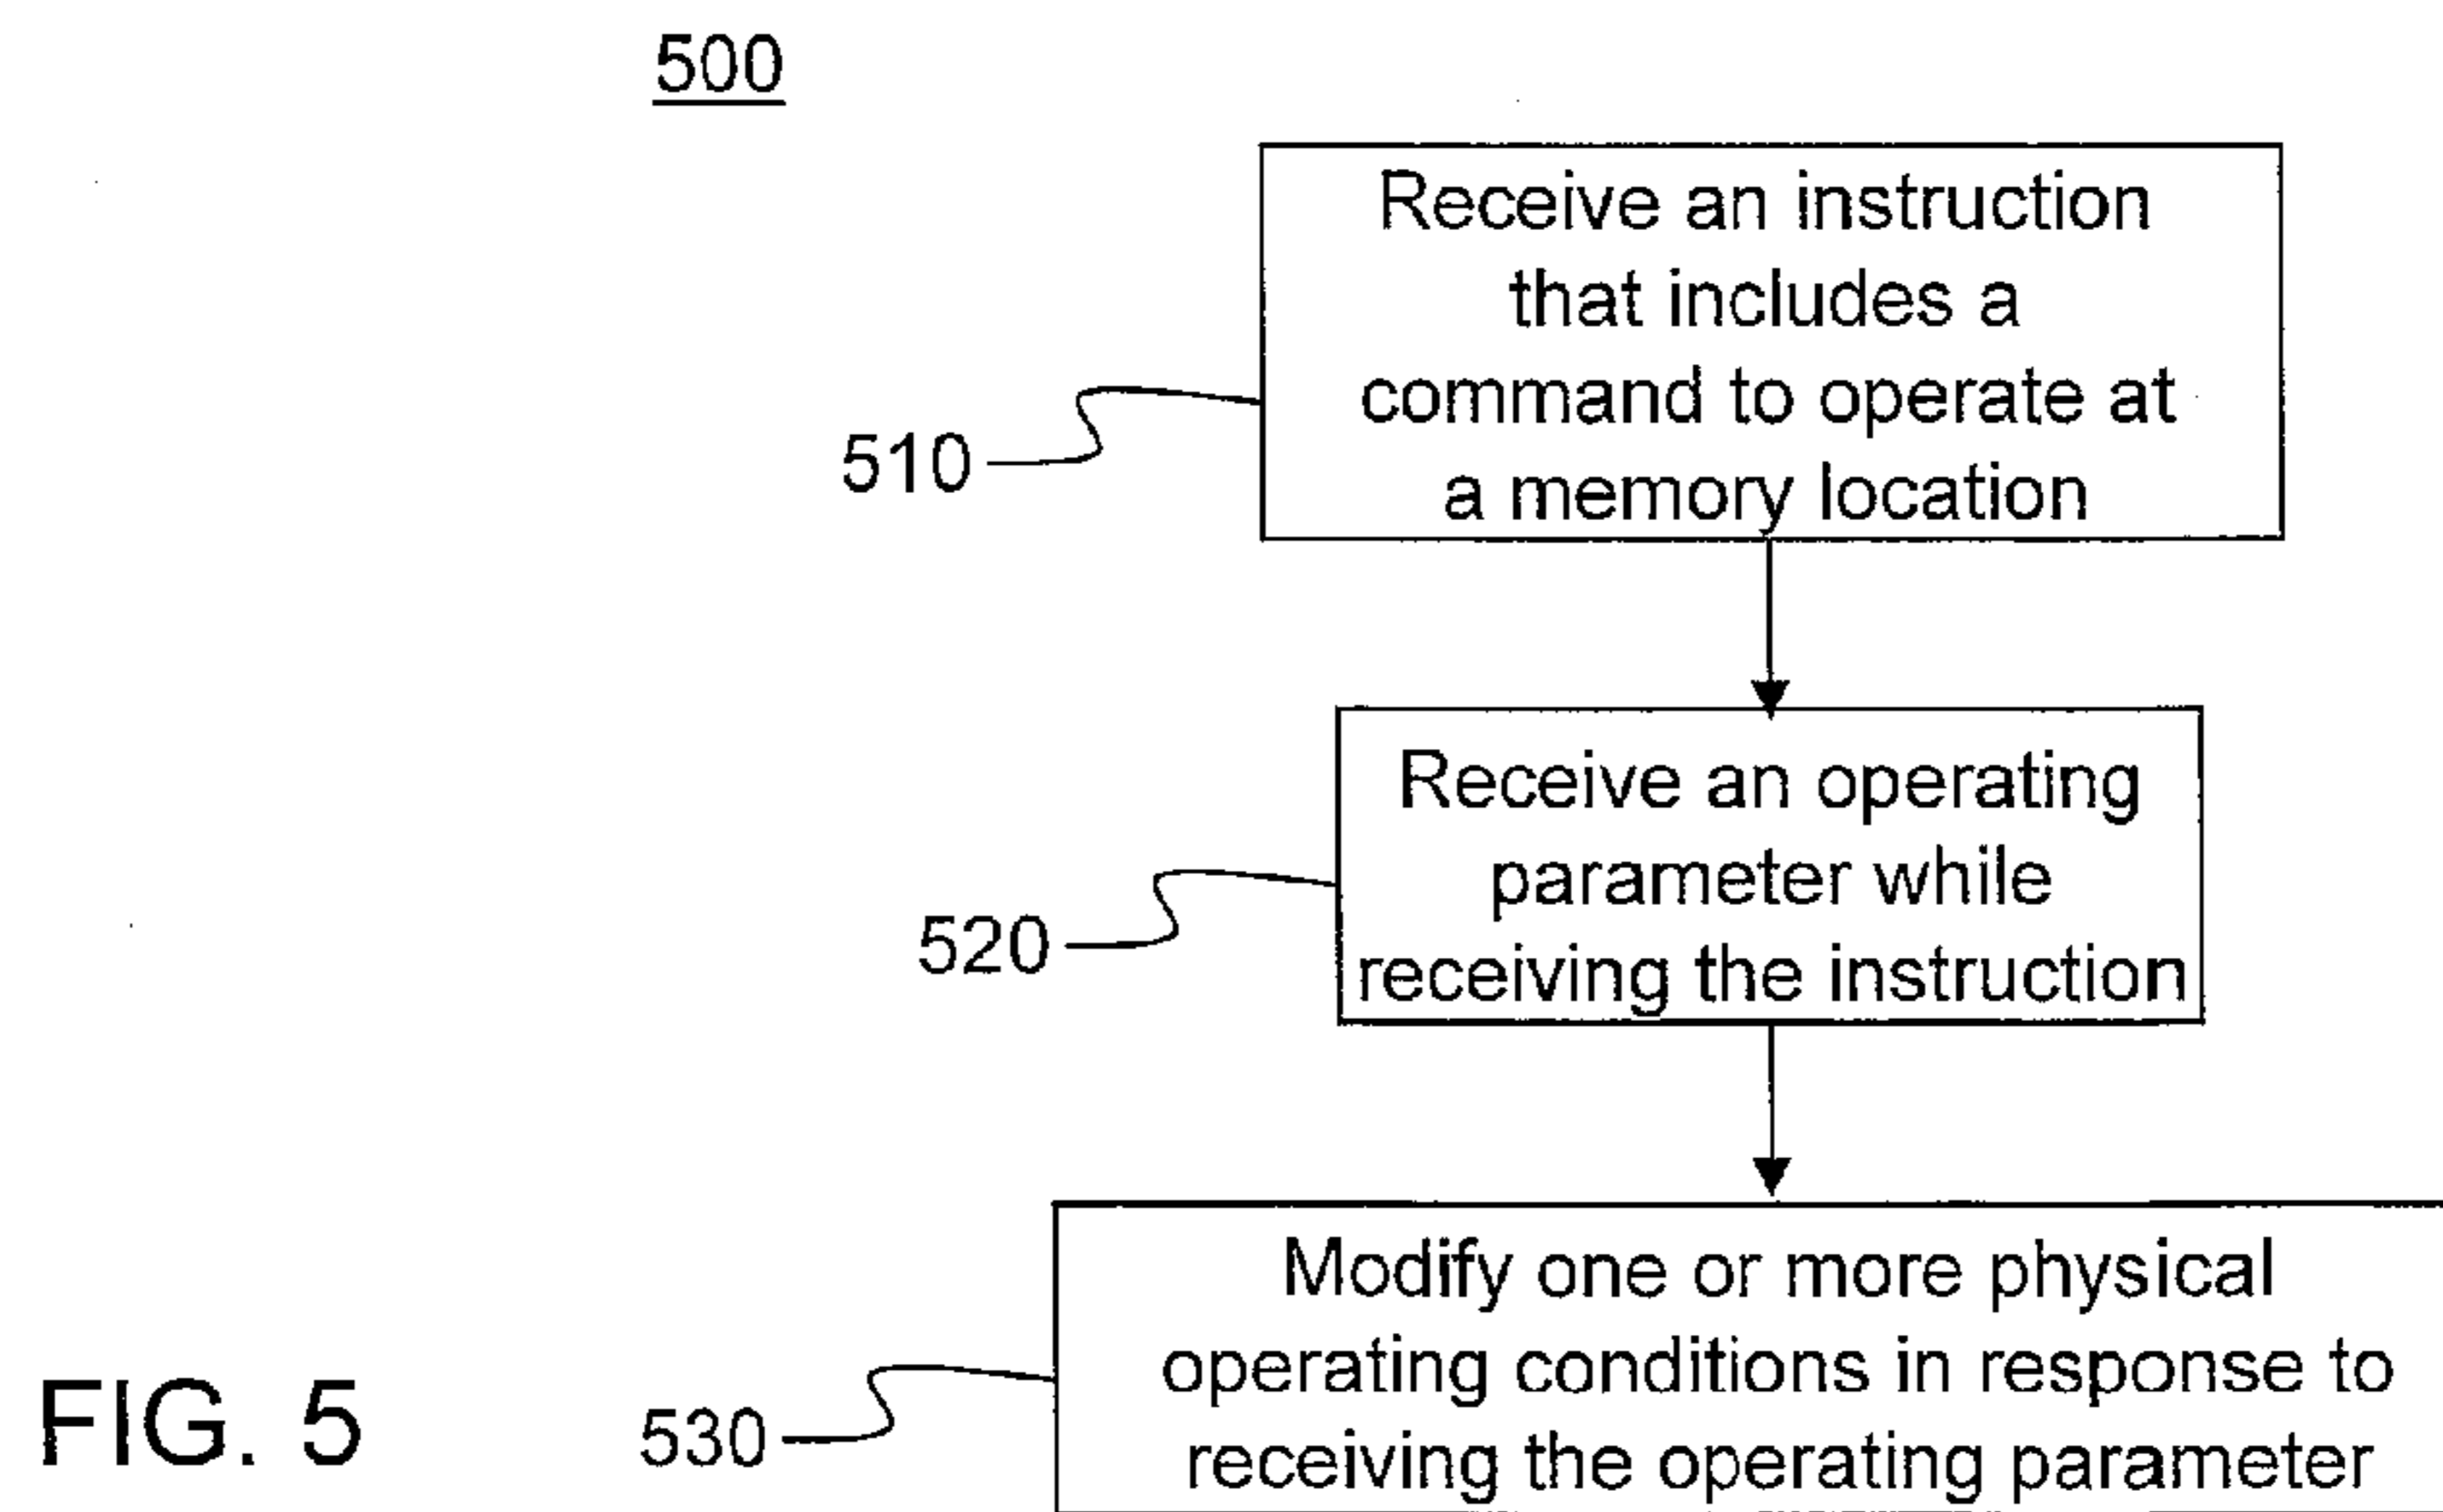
500

510

Receive an instruction that includes a command to operate at a memory location

520

Receive an operating parameter while receiving the instruction

530

Modify one or more physical operating conditions in response to receiving the operating parameter

FIG. 5